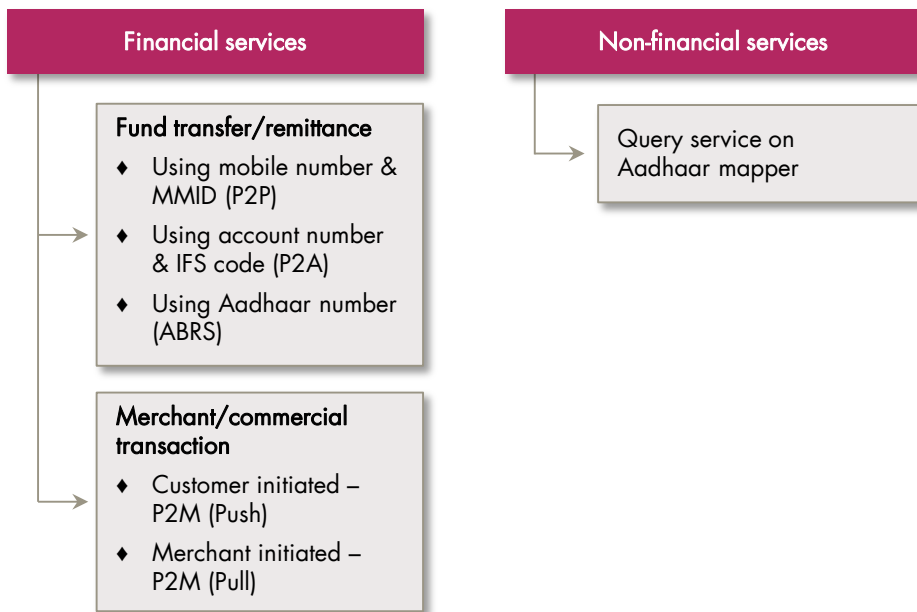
Financial services

Fund transfer/remittance

♦ Using mobile number & MMID (P2P)

♦ Using account number & IFS code (P2A)

♦ Using Aadhaar number (ABRS)

Merchant/commercial transaction

♦ Customer initiated – P2M (Push)

♦ Merchant initiated – P2M (Pull)

Non-financial services

Query service on Aadhaar mapper